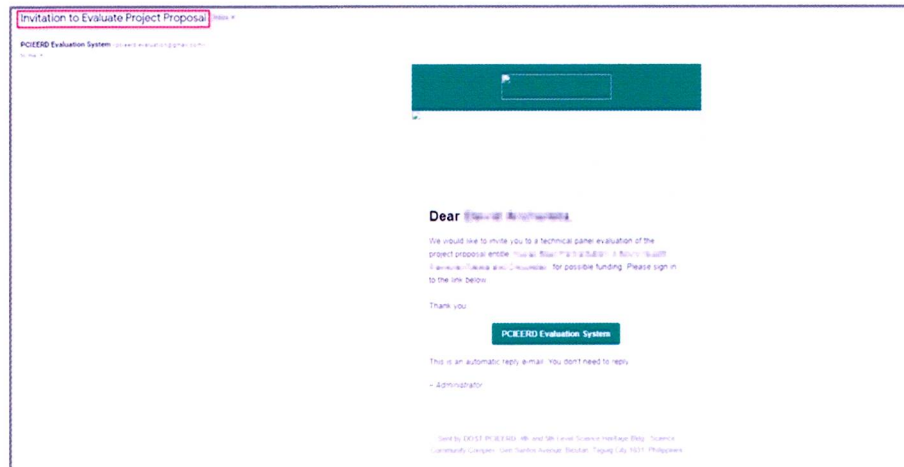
Invitation to Evaluate Project Proposal Inbox ×

PCIEERD Evaluation System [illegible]

to me

Dear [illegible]

We would like to invite you to a technical panel evaluation of the project proposal entitle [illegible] for possible funding. Please sign in to the link below.

Thank you

PCIEERD Evaluation System

This is an automatic reply e-mail. You don't need to reply.

– Administrator

Sent by DOST-PCIEERD, 4th and 5th Level Science Heritage Bldg., Science Community Complex, Gen. Santos Avenue, Bicutan, Taguig City 1631, Philippines